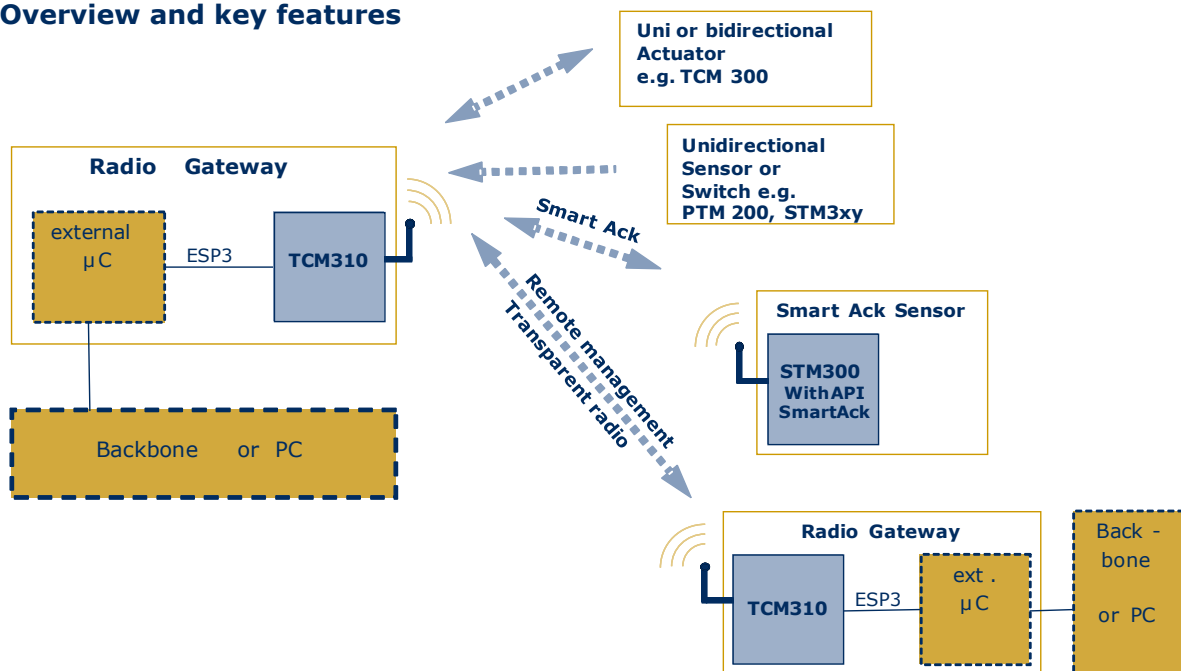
Overview and key features

Uni or bidirectional Actuator e.g. TCM 300

Radio Gateway

external µC

ESP3

TCM310

Unidirectional Sensor or Switch e.g. PTM 200, STM3xy

Smart Ack

Remote management

Transparent radio

Smart Ack Sensor

STM300 WithAPI SmartAck

Backbone or PC

Radio Gateway

TCM310

ESP3

ext . µC

Back - bone or PC